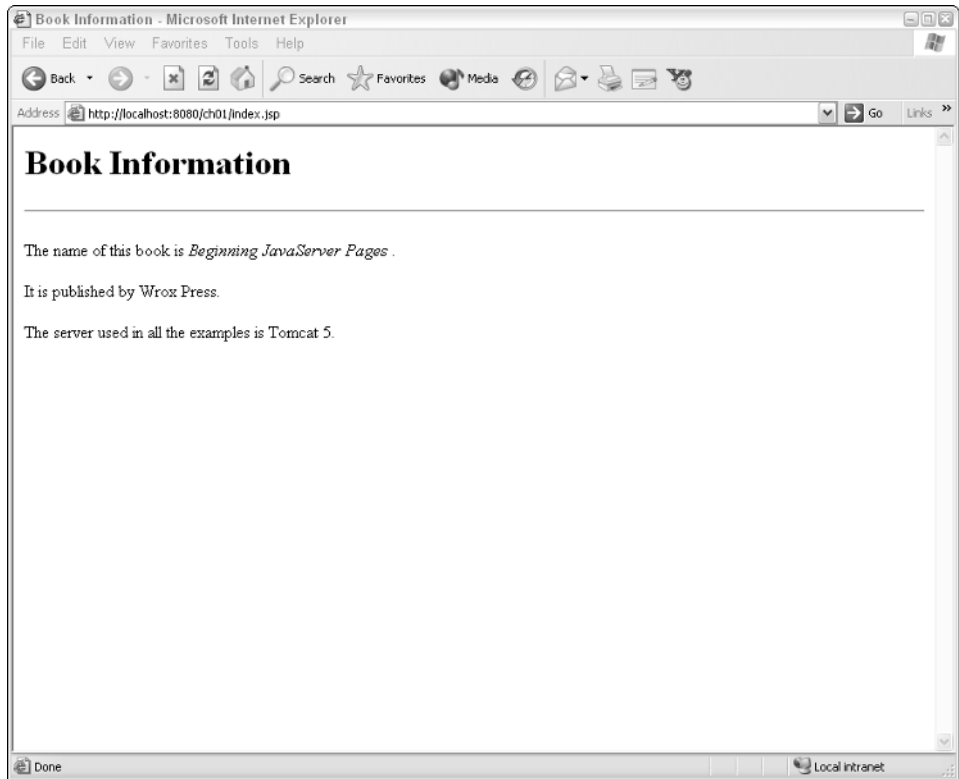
Book Information - Microsoft Internet Explorer

File Edit View Favorites Tools Help

Back Search Favorites Media

Address http://localhost:8080/ch01/index.jsp Go Links »

# Book Information

The name of this book is *Beginning JavaServer Pages* .

It is published by Wrox Press.

The server used in all the examples is Tomcat 5.

Done Local intranet